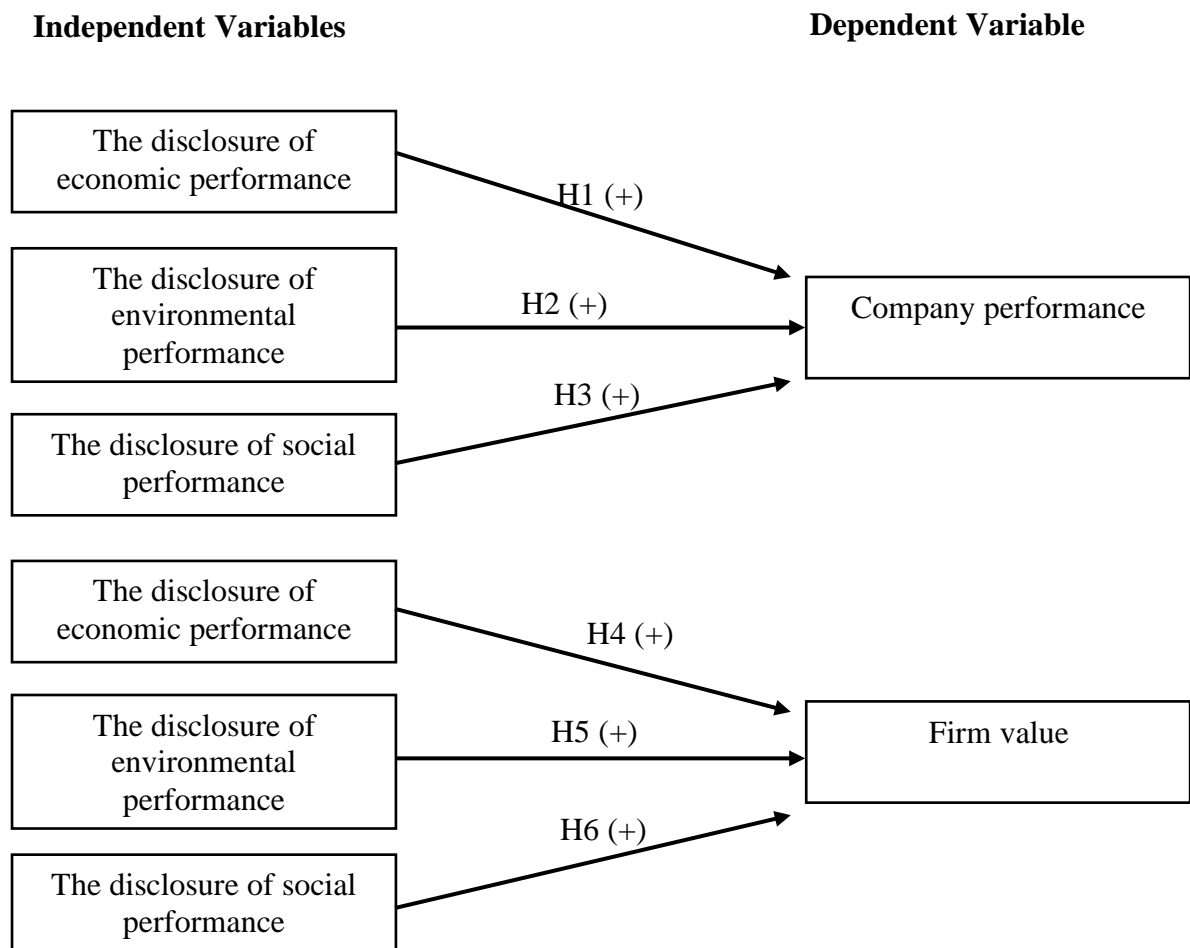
**Independent Variables**

**Dependent Variable**

The disclosure of economic performance

H1 (+)

The disclosure of environmental performance

H2 (+)

Company performance

H3 (+)

The disclosure of social performance

The disclosure of economic performance

H4 (+)

The disclosure of environmental performance

H5 (+)

Firm value

H6 (+)

The disclosure of social performance